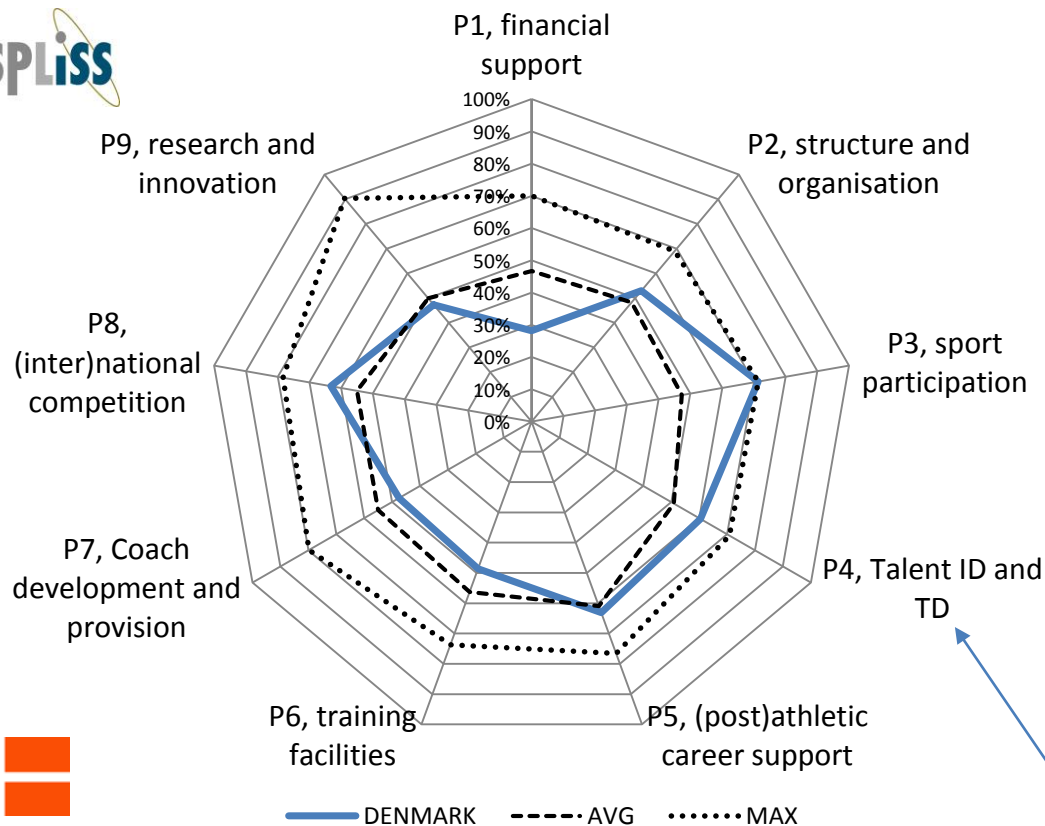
SPLISS

P1, financial support

100%
90%
80%
70%
60%
50%
40%
30%
20%
10%
0%

P2, structure and organisation

P3, sport participation

P4, Talent ID and TD

P5, (post)athletic career support

P6, training facilities

P7, Coach development and provision

P8, (inter)national competition

P9, research and innovation

DENMARK
AVG
MAX